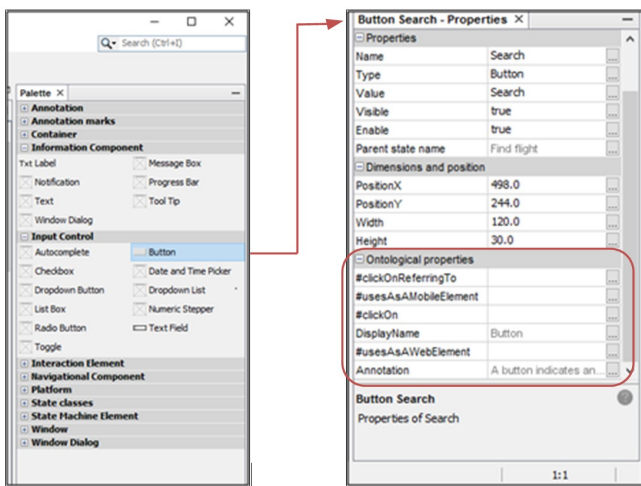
Search (Ctrl+I)

Palette ×

Annotation
Annotation marks
Container
Information Component
Txt Label
Message Box
Notification
Progress Bar
Text
Tool Tip
Window Dialog
Input Control
Autocomplete
Button
Checkbox
Date and Time Picker
Dropdown Button
Dropdown List
List Box
Numeric Stepper
Radio Button
Text Field
Toggle
Interaction Element
Navigational Component
Platform
State classes
State Machine Element
Window
Window Dialog

Button Search - Properties ×

Properties

| | |
|---|---|
| Name | Search |
| Type | Button |
| Value | Search |
| Visible | true |
| Enable | true |
| Parent state name | Find flight |

Dimensions and position

| | |
|---|---|
| PositionX | 498.0 |
| PositionY | 244.0 |
| Width | 120.0 |
| Height | 30.0 |

Ontological properties

| | |
|---|---|
| #clickOnReferringTo | |
| #usesAsAMobileElement | |
| #clickOn | |
| DisplayName | Button |
| #usesAsAWebElement | |
| Annotation | A button indicates an... |

Button Search
Properties of Search

1:1